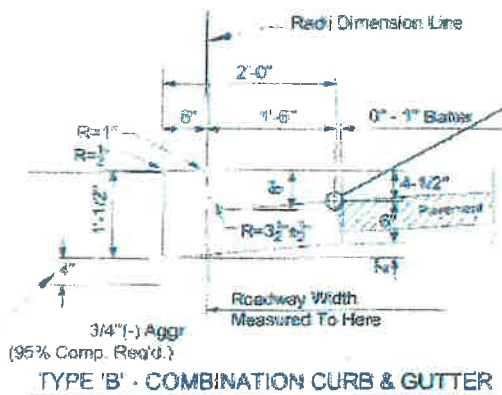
Radii Dimension Line

2'-0"

6"

1'-6"

0" - 1" Batter

R=1"

R=$\frac{1}{2}$

1'-1/2"

3"

4-1/2"

Pavement

6"

R=$3\frac{1}{2}$"±

4"

3/4"(-) Aggr
(95% Comp. Req'd.)

Roadway Width
Measured To Here

TYPE 'B' - COMBINATION CURB & GUTTER